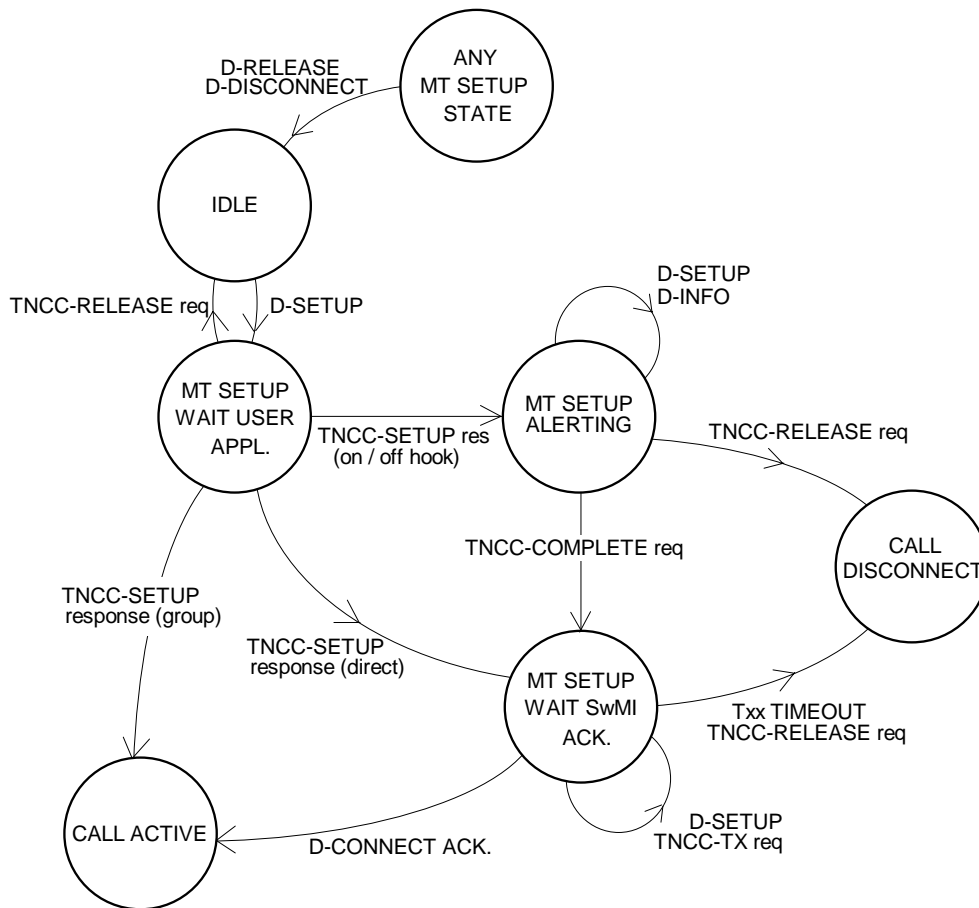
ANY MT SETUP STATE

D-RELEASE
D-DISCONNECT

IDLE

TNCC-RELEASE req

D-SETUP

D-SETUP
D-INFO

MT SETUP WAIT USER APPL.

TNCC-SETUP res
(on / off hook)

MT SETUP ALERTING

TNCC-RELEASE req

CALL DISCONNECT

TNCC-COMPLETE req

TNCC-SETUP
response (group)

TNCC-SETUP
response (direct)

MT SETUP WAIT SwMI ACK.

Txx TIMEOUT
TNCC-RELEASE req

CALL ACTIVE

D-CONNECT ACK.

D-SETUP
TNCC-TX req